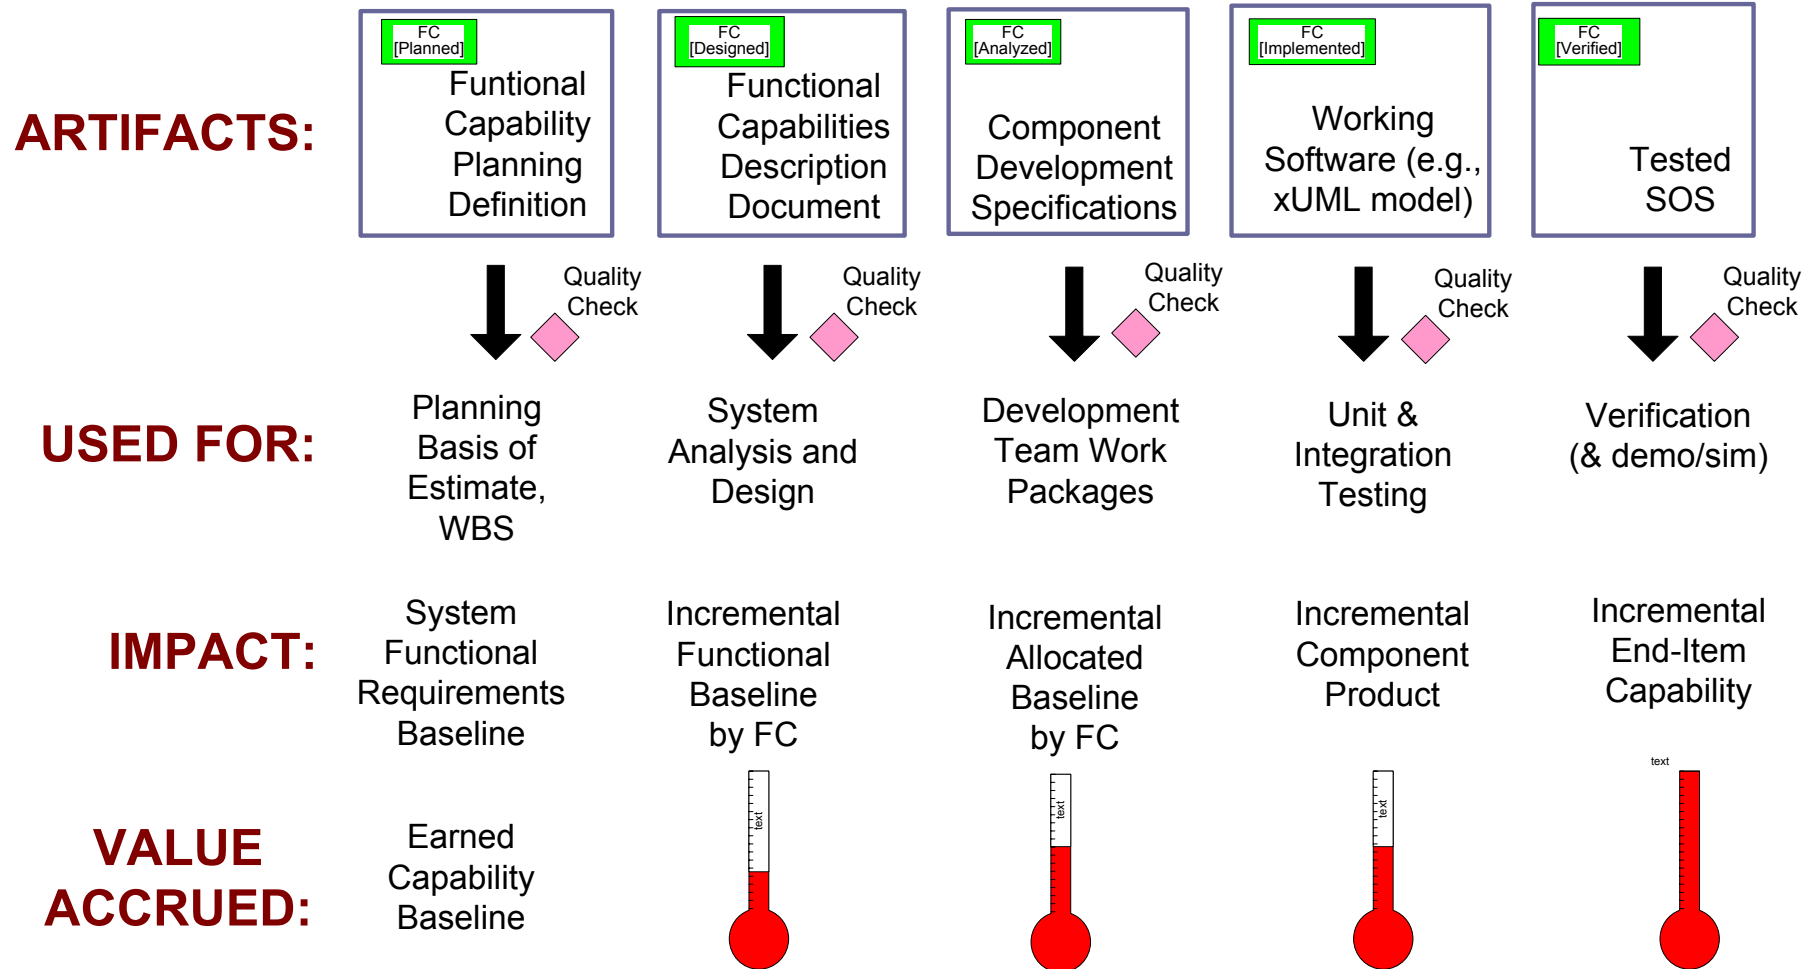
ARTIFACTS:

FC [Planned]
Funtional Capability Planning Definition

FC [Designed]
Functional Capabilities Description Document

FC [Analyzed]
Component Development Specifications

FC [Implemented]
Working Software (e.g., xUML model)

FC [Verified]
Tested SOS

Quality Check

Quality Check

Quality Check

Quality Check

Quality Check

USED FOR:

Planning Basis of Estimate, WBS

System Analysis and Design

Development Team Work Packages

Unit & Integration Testing

Verification (& demo/sim)

IMPACT:

System Functional Requirements Baseline

Incremental Functional Baseline by FC

Incremental Allocated Baseline by FC

Incremental Component Product

Incremental End-Item Capability

VALUE ACCRUED:

Earned Capability Baseline

text

text

text

text